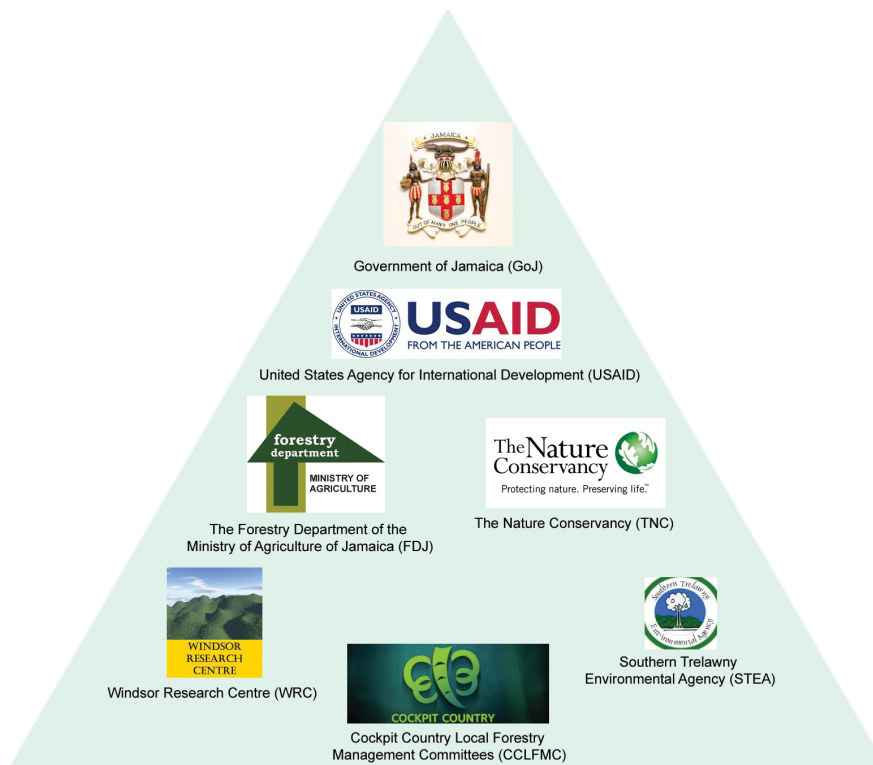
JAMAICA

OUT OF MANY ONE PEOPLE

Government of Jamaica (GoJ)

UNITED STATES AGENCY INTERNATIONAL DEVELOPMENT USAID

USAID
FROM THE AMERICAN PEOPLE

United States Agency for International Development (USAID)

forestry department

MINISTRY OF AGRICULTURE

The Forestry Department of the Ministry of Agriculture of Jamaica (FDJ)

The Nature Conservancy
Protecting nature. Preserving life.™

The Nature Conservancy (TNC)

WINDSOR RESEARCH CENTRE

Windsor Research Centre (WRC)

COCKPIT COUNTRY

Cockpit Country Local Forestry Management Committees (CCLFMC)

Southern Trelawny Environmental Agency

Southern Trelawny Environmental Agency (STEA)